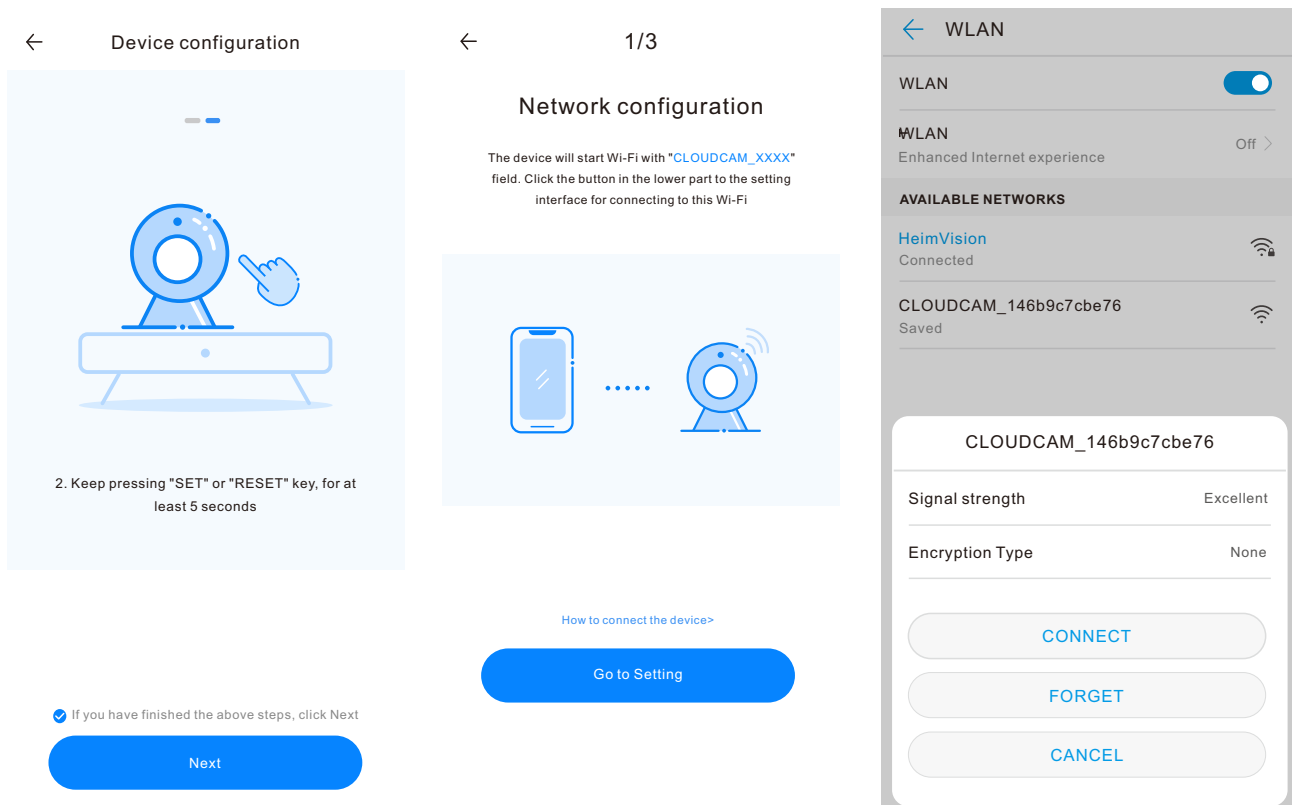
Device configuration

2. Keep pressing "SET" or "RESET" key, for at least 5 seconds

If you have finished the above steps, click Next

Next

1/3

Network configuration

The device will start Wi-Fi with "CLOUDCAM_XXXX" field. Click the button in the lower part to the setting interface for connecting to this Wi-Fi

How to connect the device>

Go to Setting

WLAN

WLAN

WLAN
Enhanced Internet experience
Off

AVAILABLE NETWORKS

HeimVision
Connected

CLOUDCAM_146b9c7cbe76
Saved

CLOUDCAM_146b9c7cbe76

Signal strength Excellent

Encryption Type None

CONNECT

FORGET

CANCEL